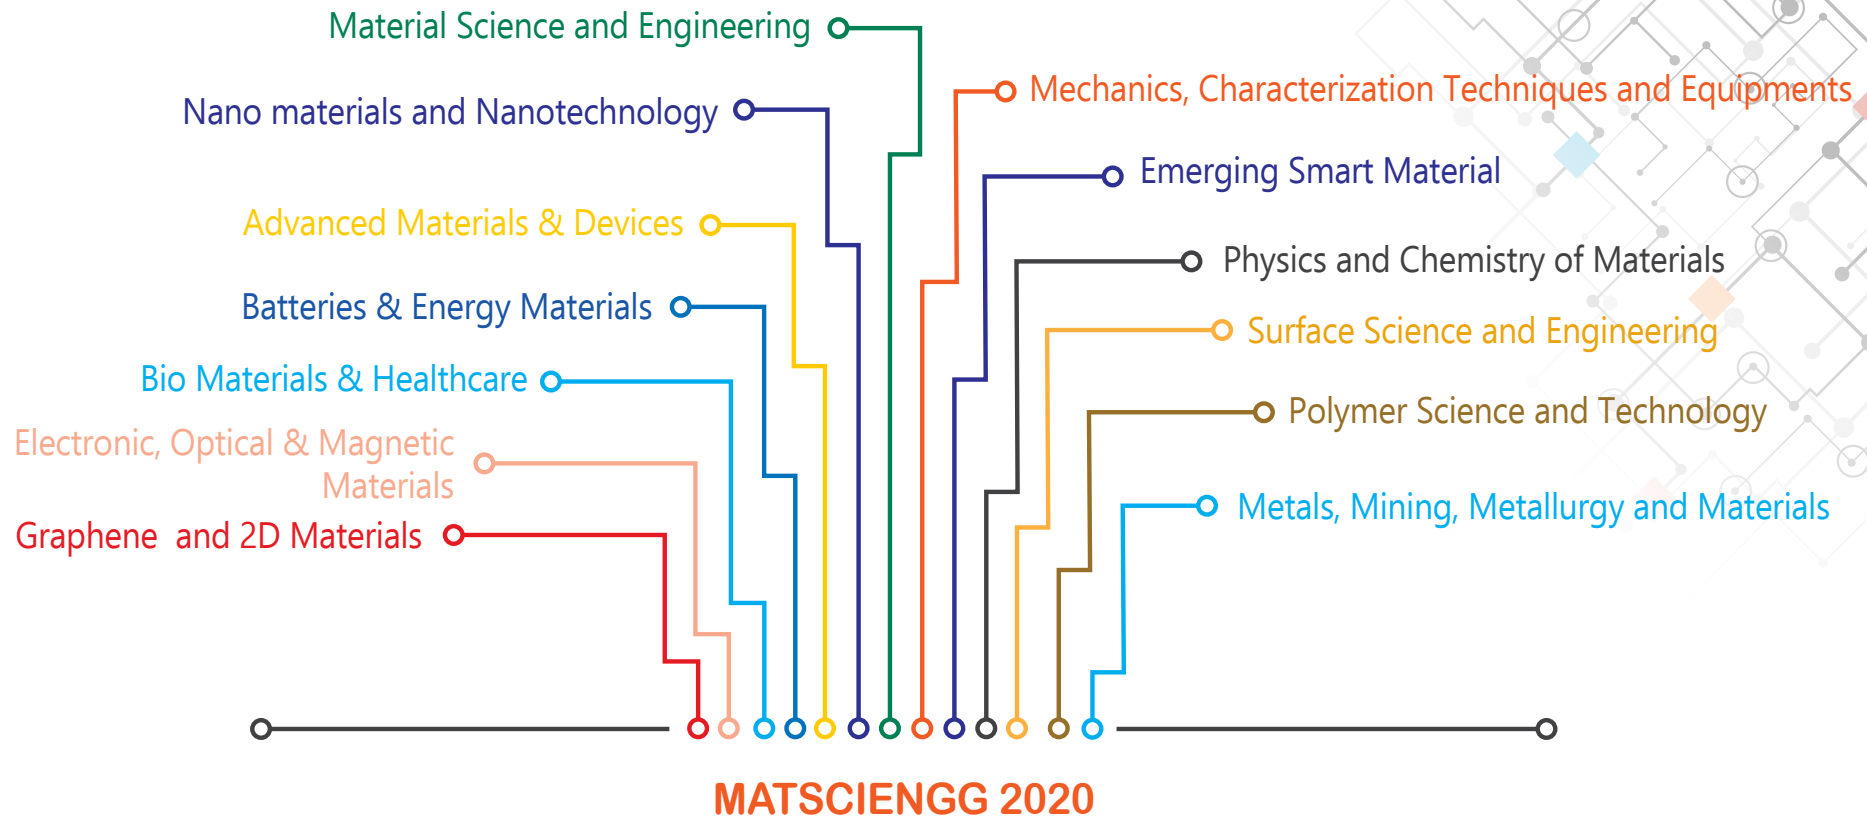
Material Science and Engineering

Nano materials and Nanotechnology

Advanced Materials & Devices

Batteries & Energy Materials

Bio Materials & Healthcare

Electronic, Optical & Magnetic Materials

Graphene and 2D Materials

Mechanics, Characterization Techniques and Equipments

Emerging Smart Material

Physics and Chemistry of Materials

Surface Science and Engineering

Polymer Science and Technology

Metals, Mining, Metallurgy and Materials

MATSCIENGG 2020